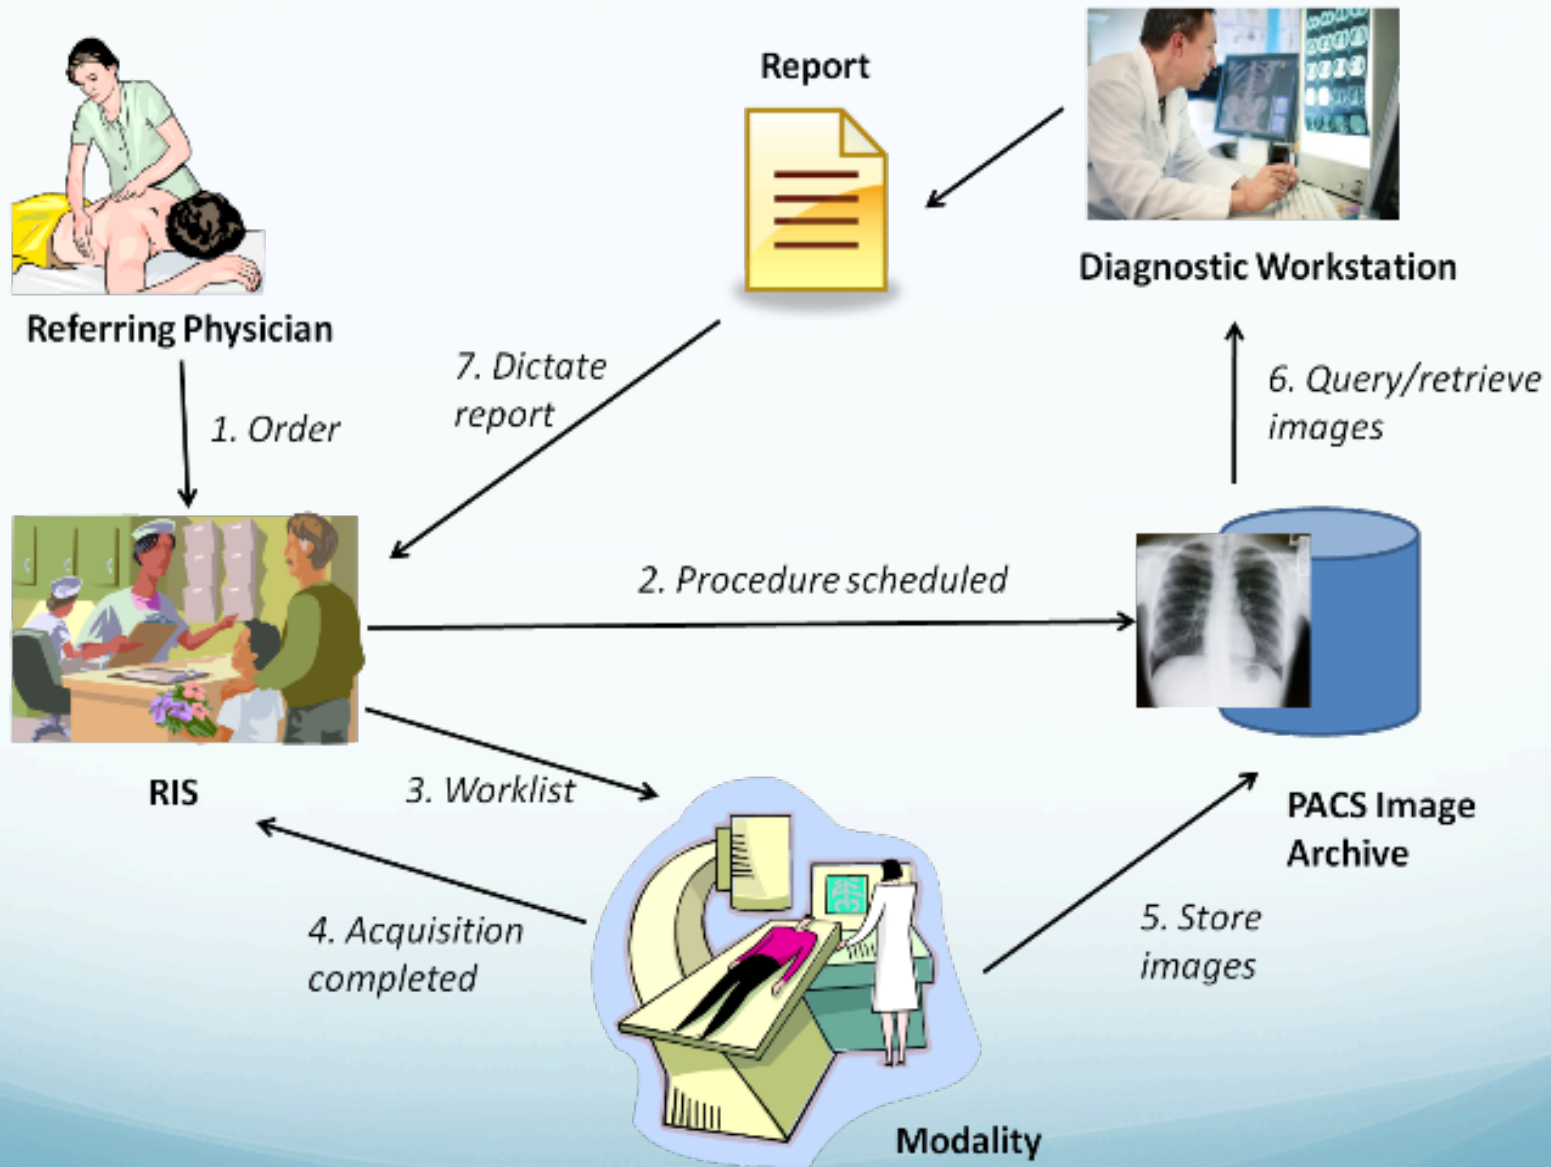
Report

Diagnostic Workstation

Referring Physician

1. Order

7. Dictate report

6. Query/retrieve images

RIS

2. Procedure scheduled

3. Worklist

PACS Image Archive

4. Acquisition completed

5. Store images

Modality